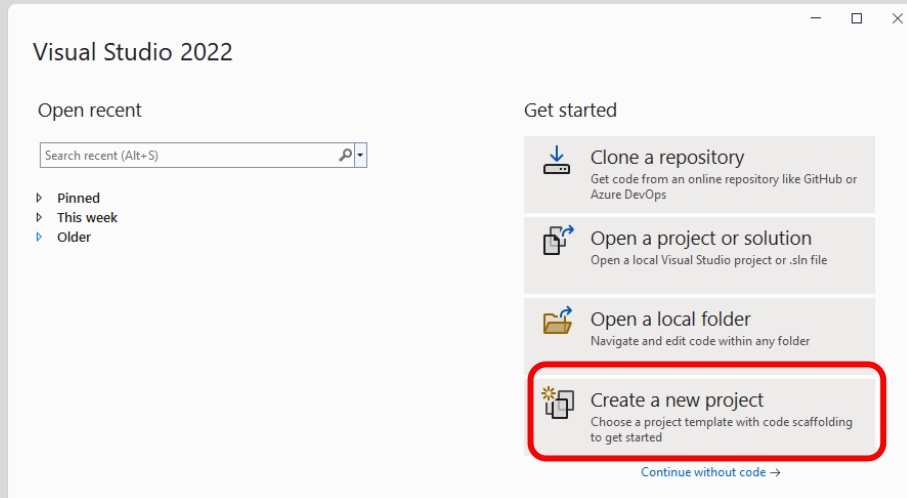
Visual Studio 2022

Open recent

Search recent (Alt+S)

Pinned
This week
Older

Get started

Clone a repository
Get code from an online repository like GitHub or Azure DevOps

Open a project or solution
Open a local Visual Studio project or .sln file

Open a local folder
Navigate and edit code within any folder

Create a new project
Choose a project template with code scaffolding to get started

Continue without code →